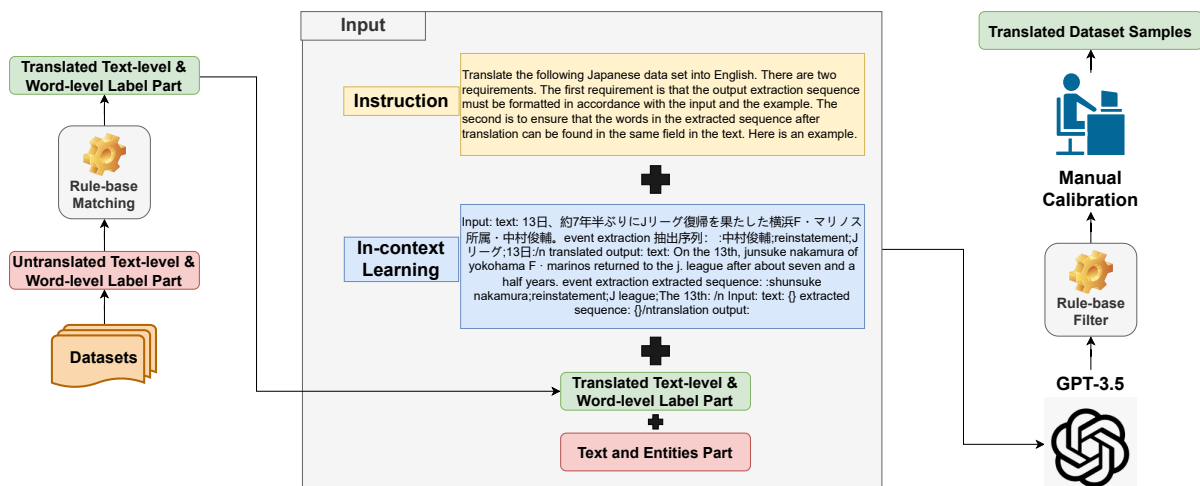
Translated Text-level & Word-level Label Part

Rule-base Matching

Untranslated Text-level & Word-level Label Part

Datasets

Input

Instruction

Translate the following Japanese data set into English. There are two requirements. The first requirement is that the output extraction sequence must be formatted in accordance with the input and the example. The second is to ensure that the words in the extracted sequence after translation can be found in the same field in the text. Here is an example.

In-context Learning

Input: text: 13日、約7年半ぶりにJリーグ復帰を果たした横浜F・マリノス所属・中村俊輔。event extraction 抽出序列： :中村俊輔;reinstatement;Jリーグ;13日:/n translated output: text: On the 13th, junsuke nakamura of yokohama F · marinos returned to the j. league after about seven and a half years. event extraction extracted sequence: :shunsuke nakamura;reinstatement;J league;The 13th: /n Input: text: {} extracted sequence: {}/ntranslation output:

Translated Text-level & Word-level Label Part

Text and Entities Part

Translated Dataset Samples

Manual Calibration

Rule-base Filter

GPT-3.5